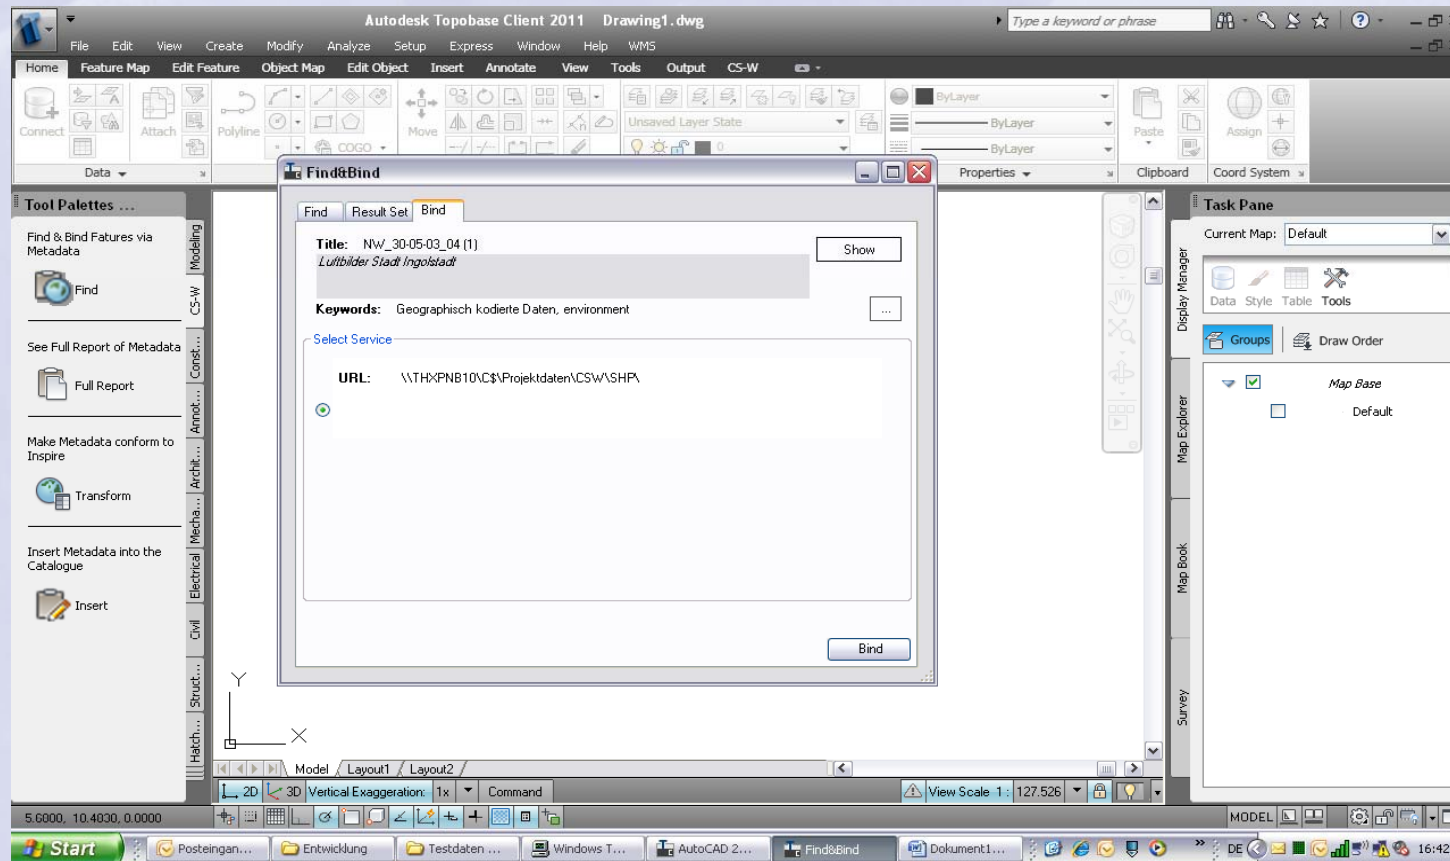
Autodesk Topobase Client 2011 Drawing1.dwg

Type a keyword or phrase

File Edit View Create Modify Analyze Setup Express Window Help WMS

Home Feature Map Edit Feature Object Map Edit Object Insert Annotate View Tools Output CS-W

Connect Attach Polyline COGO Move Unsaved Layer State ByLayer ByLayer ByLayer Paste Assign

Data Properties Clipboard Coord System

Tool Palettes ...

Find & Bind Fatures via Metadata

Find

See Full Report of Metadata

Full Report

Make Metadata conform to Inspire

Transform

Insert Metadata into the Catalogue

Insert

Modeling CS-W Const... Annot... Archit... Mecha... Electrical Civil Struct... Hatch...

Find&Bind

Find Result Set Bind

Title: NW_30-05-03_04 (1)
Luftbilder Stadt Ingolstadt

Show

Keywords: Geographisch kodierte Daten, environment

...

Select Service

URL: \\THXPNB10\C$\Projektdaten\CSW\SHP\

Bind

Task Pane

Current Map: Default

Data Style Table Tools

Groups Draw Order

Map Base

Default

Display Manager Map Explorer Map Book Survey

Y X

Model Layout1 Layout2

2D 3D Vertical Exaggeration: 1x Command View Scale 1 : 127.526

5.6000, 10.4030, 0.0000

MODEL

Start Posteingan... Entwicklung Testdaten ... Windows T... AutoCAD 2... Find&Bind Dokument1... DE 16:42